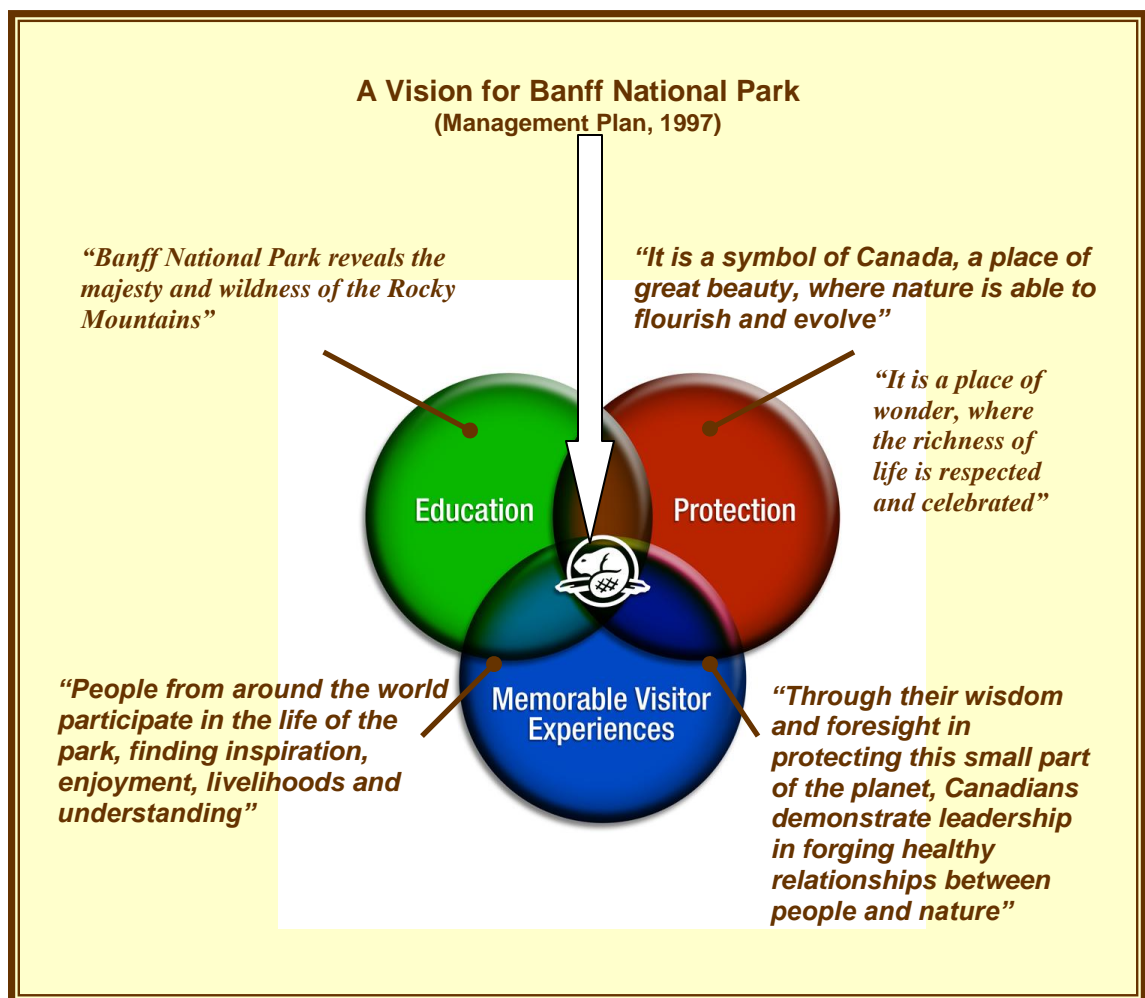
A Vision for Banff National Park
(Management Plan, 1997)

"Banff National Park reveals the majesty and wildness of the Rocky Mountains"

"It is a symbol of Canada, a place of great beauty, where nature is able to flourish and evolve"

"It is a place of wonder, where the richness of life is respected and celebrated"

Education

Protection

Memorable Visitor Experiences

"People from around the world participate in the life of the park, finding inspiration, enjoyment, livelihoods and understanding"

"Through their wisdom and foresight in protecting this small part of the planet, Canadians demonstrate leadership in forging healthy relationships between people and nature"